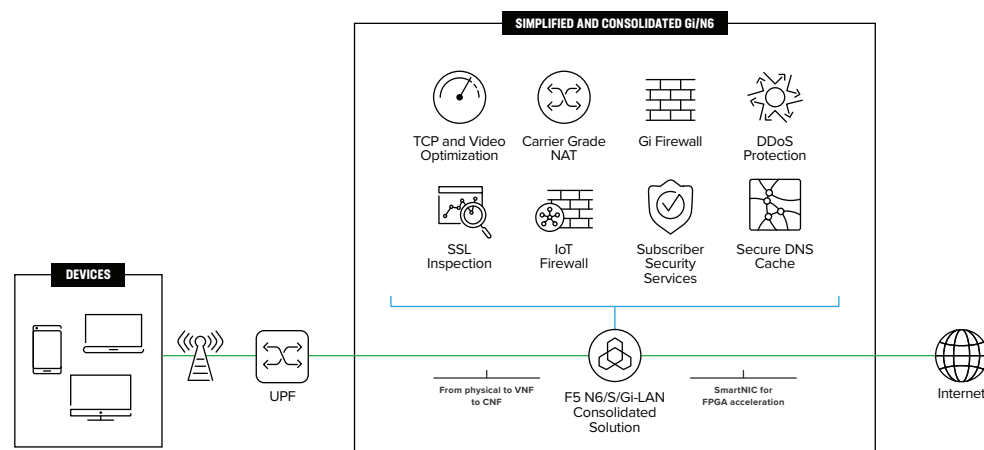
SIMPLIFIED AND CONSOLIDATED Gi/N6

TCP and Video Optimization

Carrier Grade NAT

Gi Firewall

DDoS Protection

SSL Inspection

IoT Firewall

Subscriber Security Services

Secure DNS Cache

DEVICES

UPF

From physical to VNF to CNF

F5 N6/S/Gi-LAN Consolidated Solution

SmartNIC for FPGA acceleration

Internet